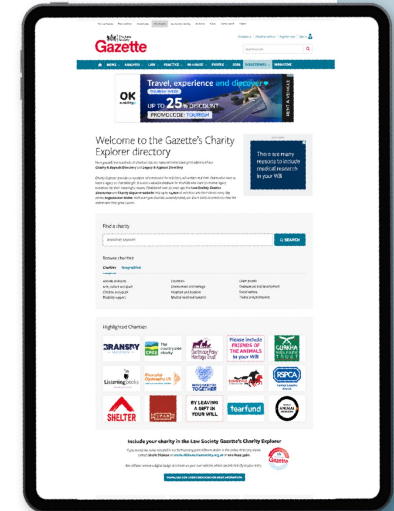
Gazette

Travel, experience and discover
UP TO 25% DISCOUNT
PROMOCODE: TOURISM

Welcome to the Gazette's Charity Explorer directory

There are so many reasons to include medical research in your Will

Find a charity

SEARCH

Browse charities

Charities

Highlighted Charities

GRANSBY

Please include FRIENDS OF THE ANIMALS in your Will

SHELTER

BY LEAVING A GIFT IN YOUR WILL

tearfund

RSPCA

Include your charity in the Law Society Gazette's Charity Explorer